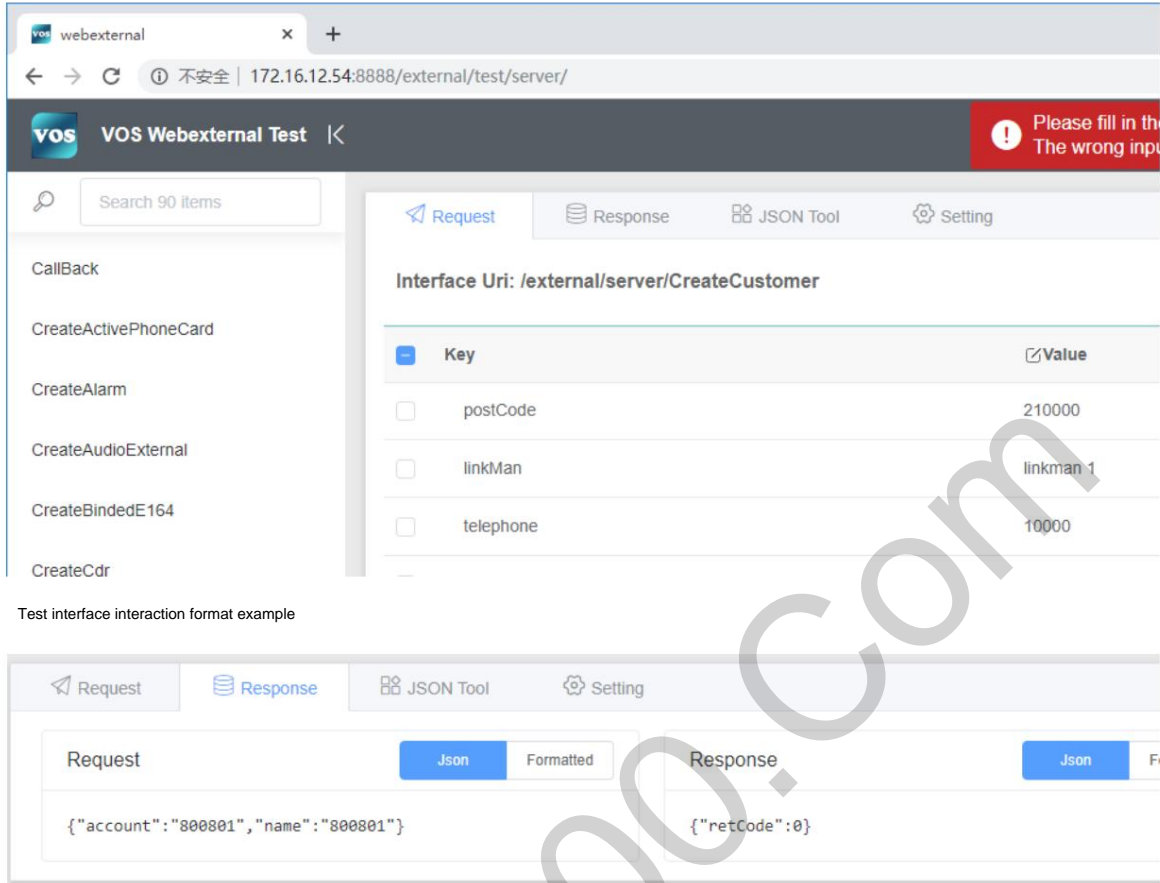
webexternal ×

+

← → C ⓘ 不安全 | 172.16.12.54:8888/external/test/server/

VOS VOS Webexternal Test

Please fill in th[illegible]
The wrong inpu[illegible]

Search 90 items

Request Response JSON Tool Setting

Interface Uri: /external/server/CreateCustomer

CallBack

CreateActivePhoneCard

CreateAlarm

CreateAudioExternal

CreateBindedE164

CreateCdr

| | Key | Value |
|---|---|---|
| | postCode | 210000 |
| | linkMan | linkman 1 |
| | telephone | 10000 |

Test interface interaction format example

Request Response JSON Tool Setting

Request Json Formatted

{"account":"800801","name":"800801"}

Response Json F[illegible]

{"retCode":0}

00.Com